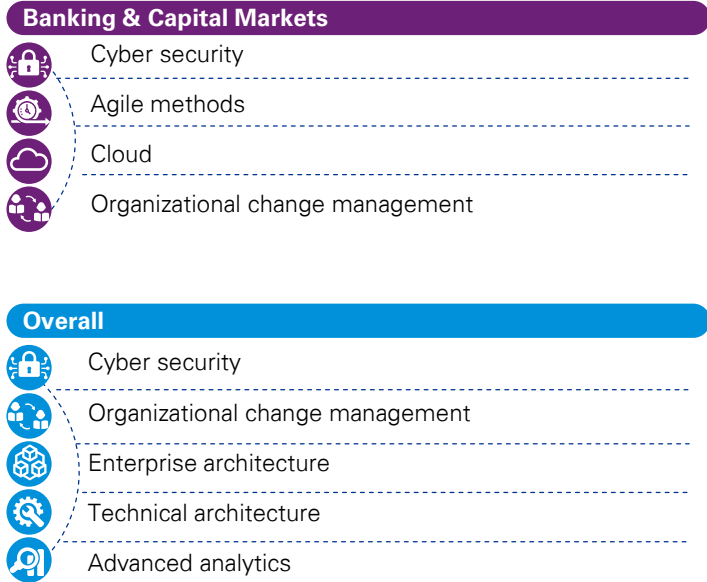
Banking & Capital Markets

Cyber security

Agile methods

Cloud

Organizational change management

Overall

Cyber security

Organizational change management

Enterprise architecture

Technical architecture

Advanced analytics